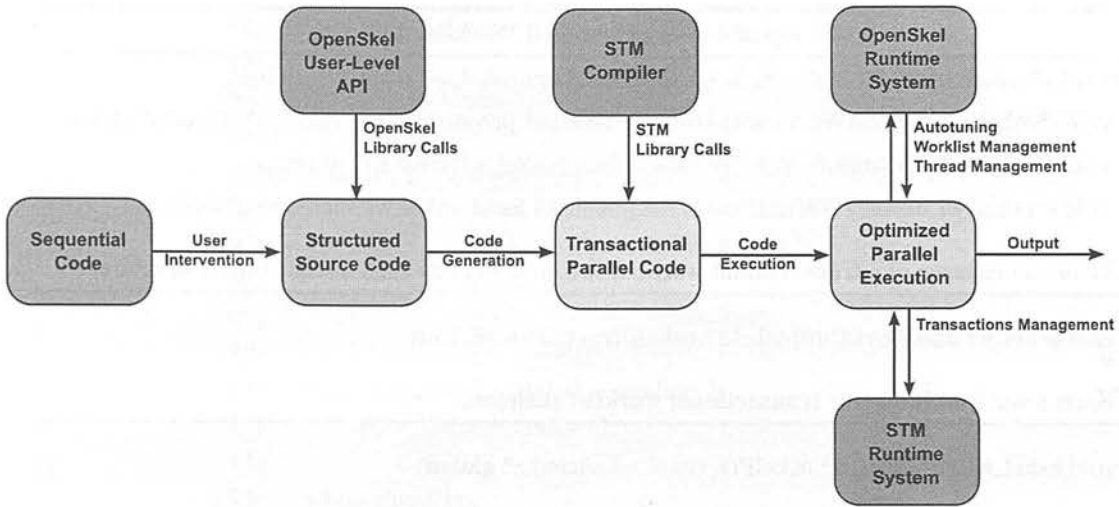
OpenSkel User-Level API

STM Compiler

OpenSkel Runtime System

OpenSkel Library Calls

STM Library Calls

Autotuning
Worklist Management
Thread Management

Sequential Code

User Intervention

Structured Source Code

Code Generation

Transactional Parallel Code

Code Execution

Optimized Parallel Execution

Output

Transactions Management

STM Runtime System